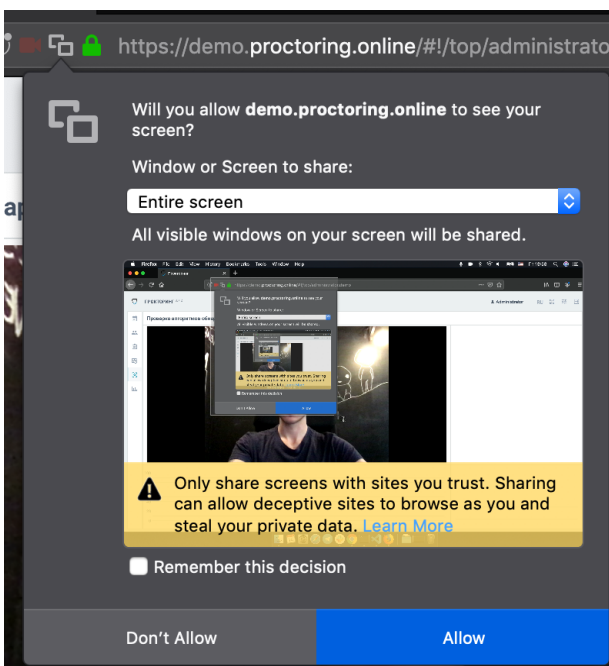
https://demo.proctoring.online/#!/top/administrato

ap

Will you allow **demo.proctoring.online** to see your screen?

Window or Screen to share:

Entire screen

All visible windows on your screen will be shared.

Only share screens with sites you trust. Sharing can allow deceptive sites to browse as you and steal your private data. Learn More

Remember this decision

Don't Allow

Allow